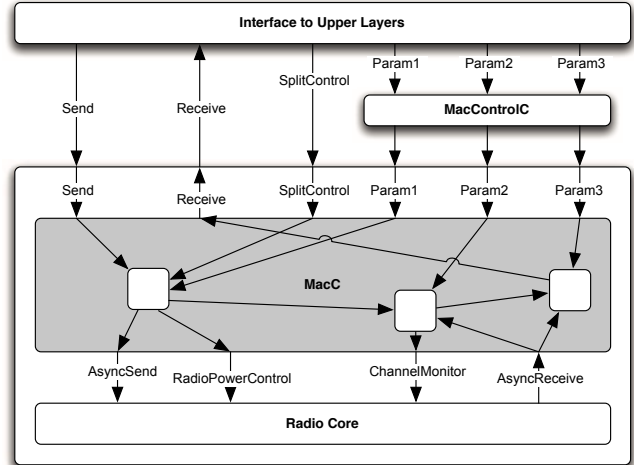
Interface to Upper Layers

Send

Receive

SplitControl

Param1

Param2

Param3

MacControlC

Send

Receive

SplitControl

Param1

Param2

Param3

MacC

AsyncSend

RadioPowerControl

ChannelMonitor

AsyncReceive

Radio Core